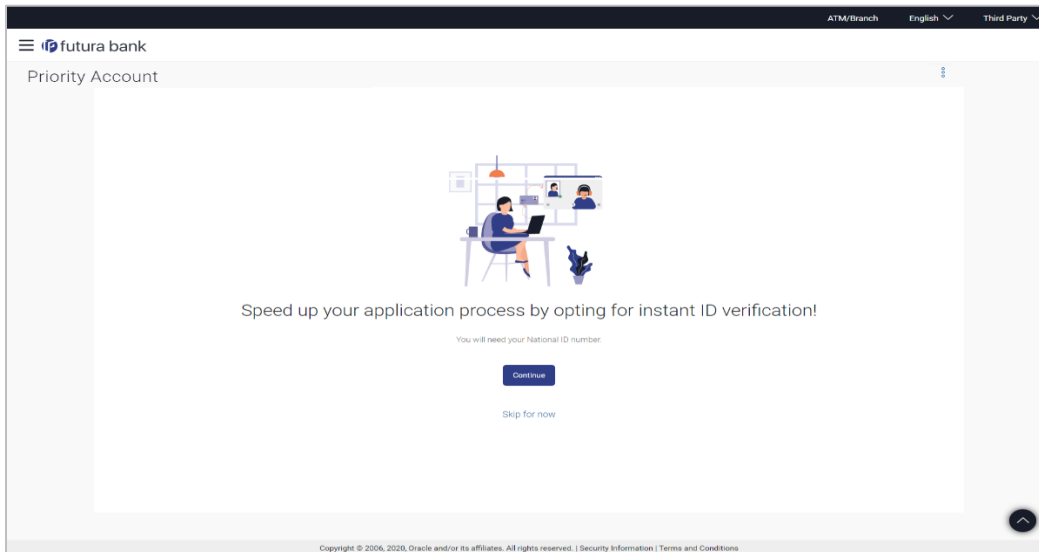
ATM/Branch English Third Party

futura bank

Priority Account

Speed up your application process by opting for instant ID verification!

You will need your National ID number.

Continue

Skip for now

Copyright © 2006, 2020, Oracle and/or its affiliates. All rights reserved. | Security Information | Terms and Conditions